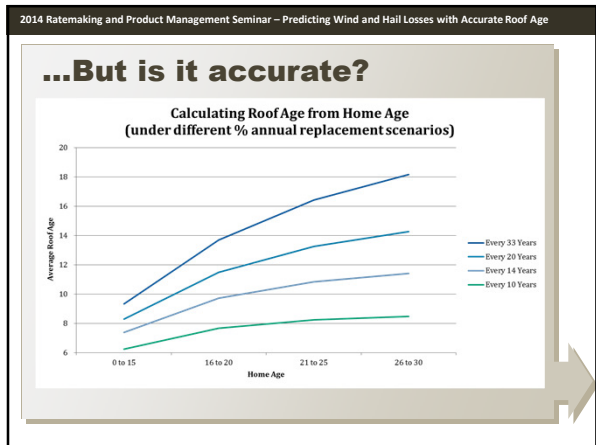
2014 Ratemaking and Product Management Seminar – Predicting Wind and Hail Losses with Accurate Roof Age

...But is it accurate?

Calculating Roof Age from Home Age
(under different % annual replacement scenarios)

20
18
16
14
12
10
8
6

Average Roof Age

0 to 15
16 to 20
21 to 25
26 to 30

Home Age

Every 33 Years
Every 20 Years
Every 14 Years
Every 10 Years